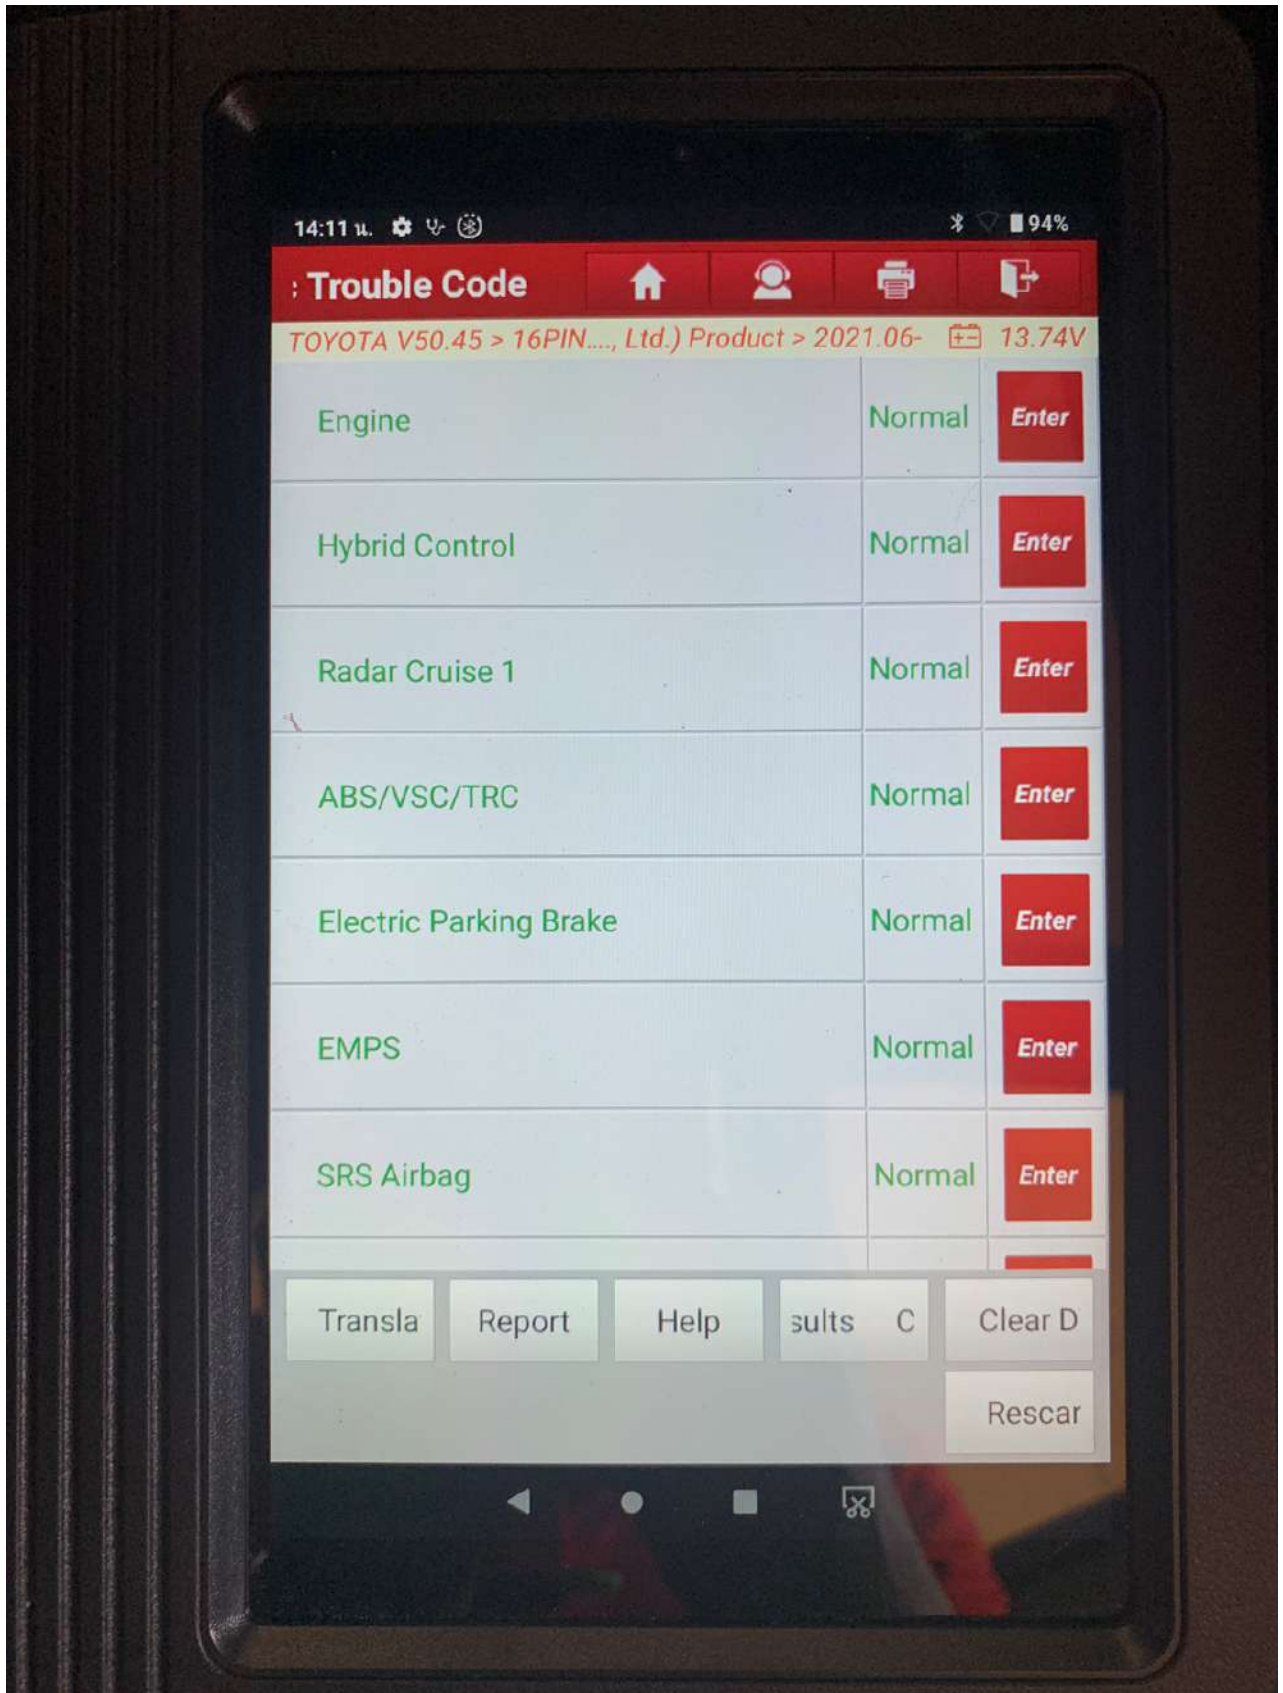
14:11 น.

94%

Trouble Code

TOYOTA V50.45 > 16PIN...., Ltd.) Product > 2021.06- 13.74V

| | | |
|---|---|---|
| Engine | Normal | Enter |
| Hybrid Control | Normal | Enter |
| Radar Cruise 1 | Normal | Enter |
| ABS/VSC/TRC | Normal | Enter |
| Electric Parking Brake | Normal | Enter |
| EMPS | Normal | Enter |
| SRS Airbag | Normal | Enter |

Transla Report Help sults C Clear D

Rescar